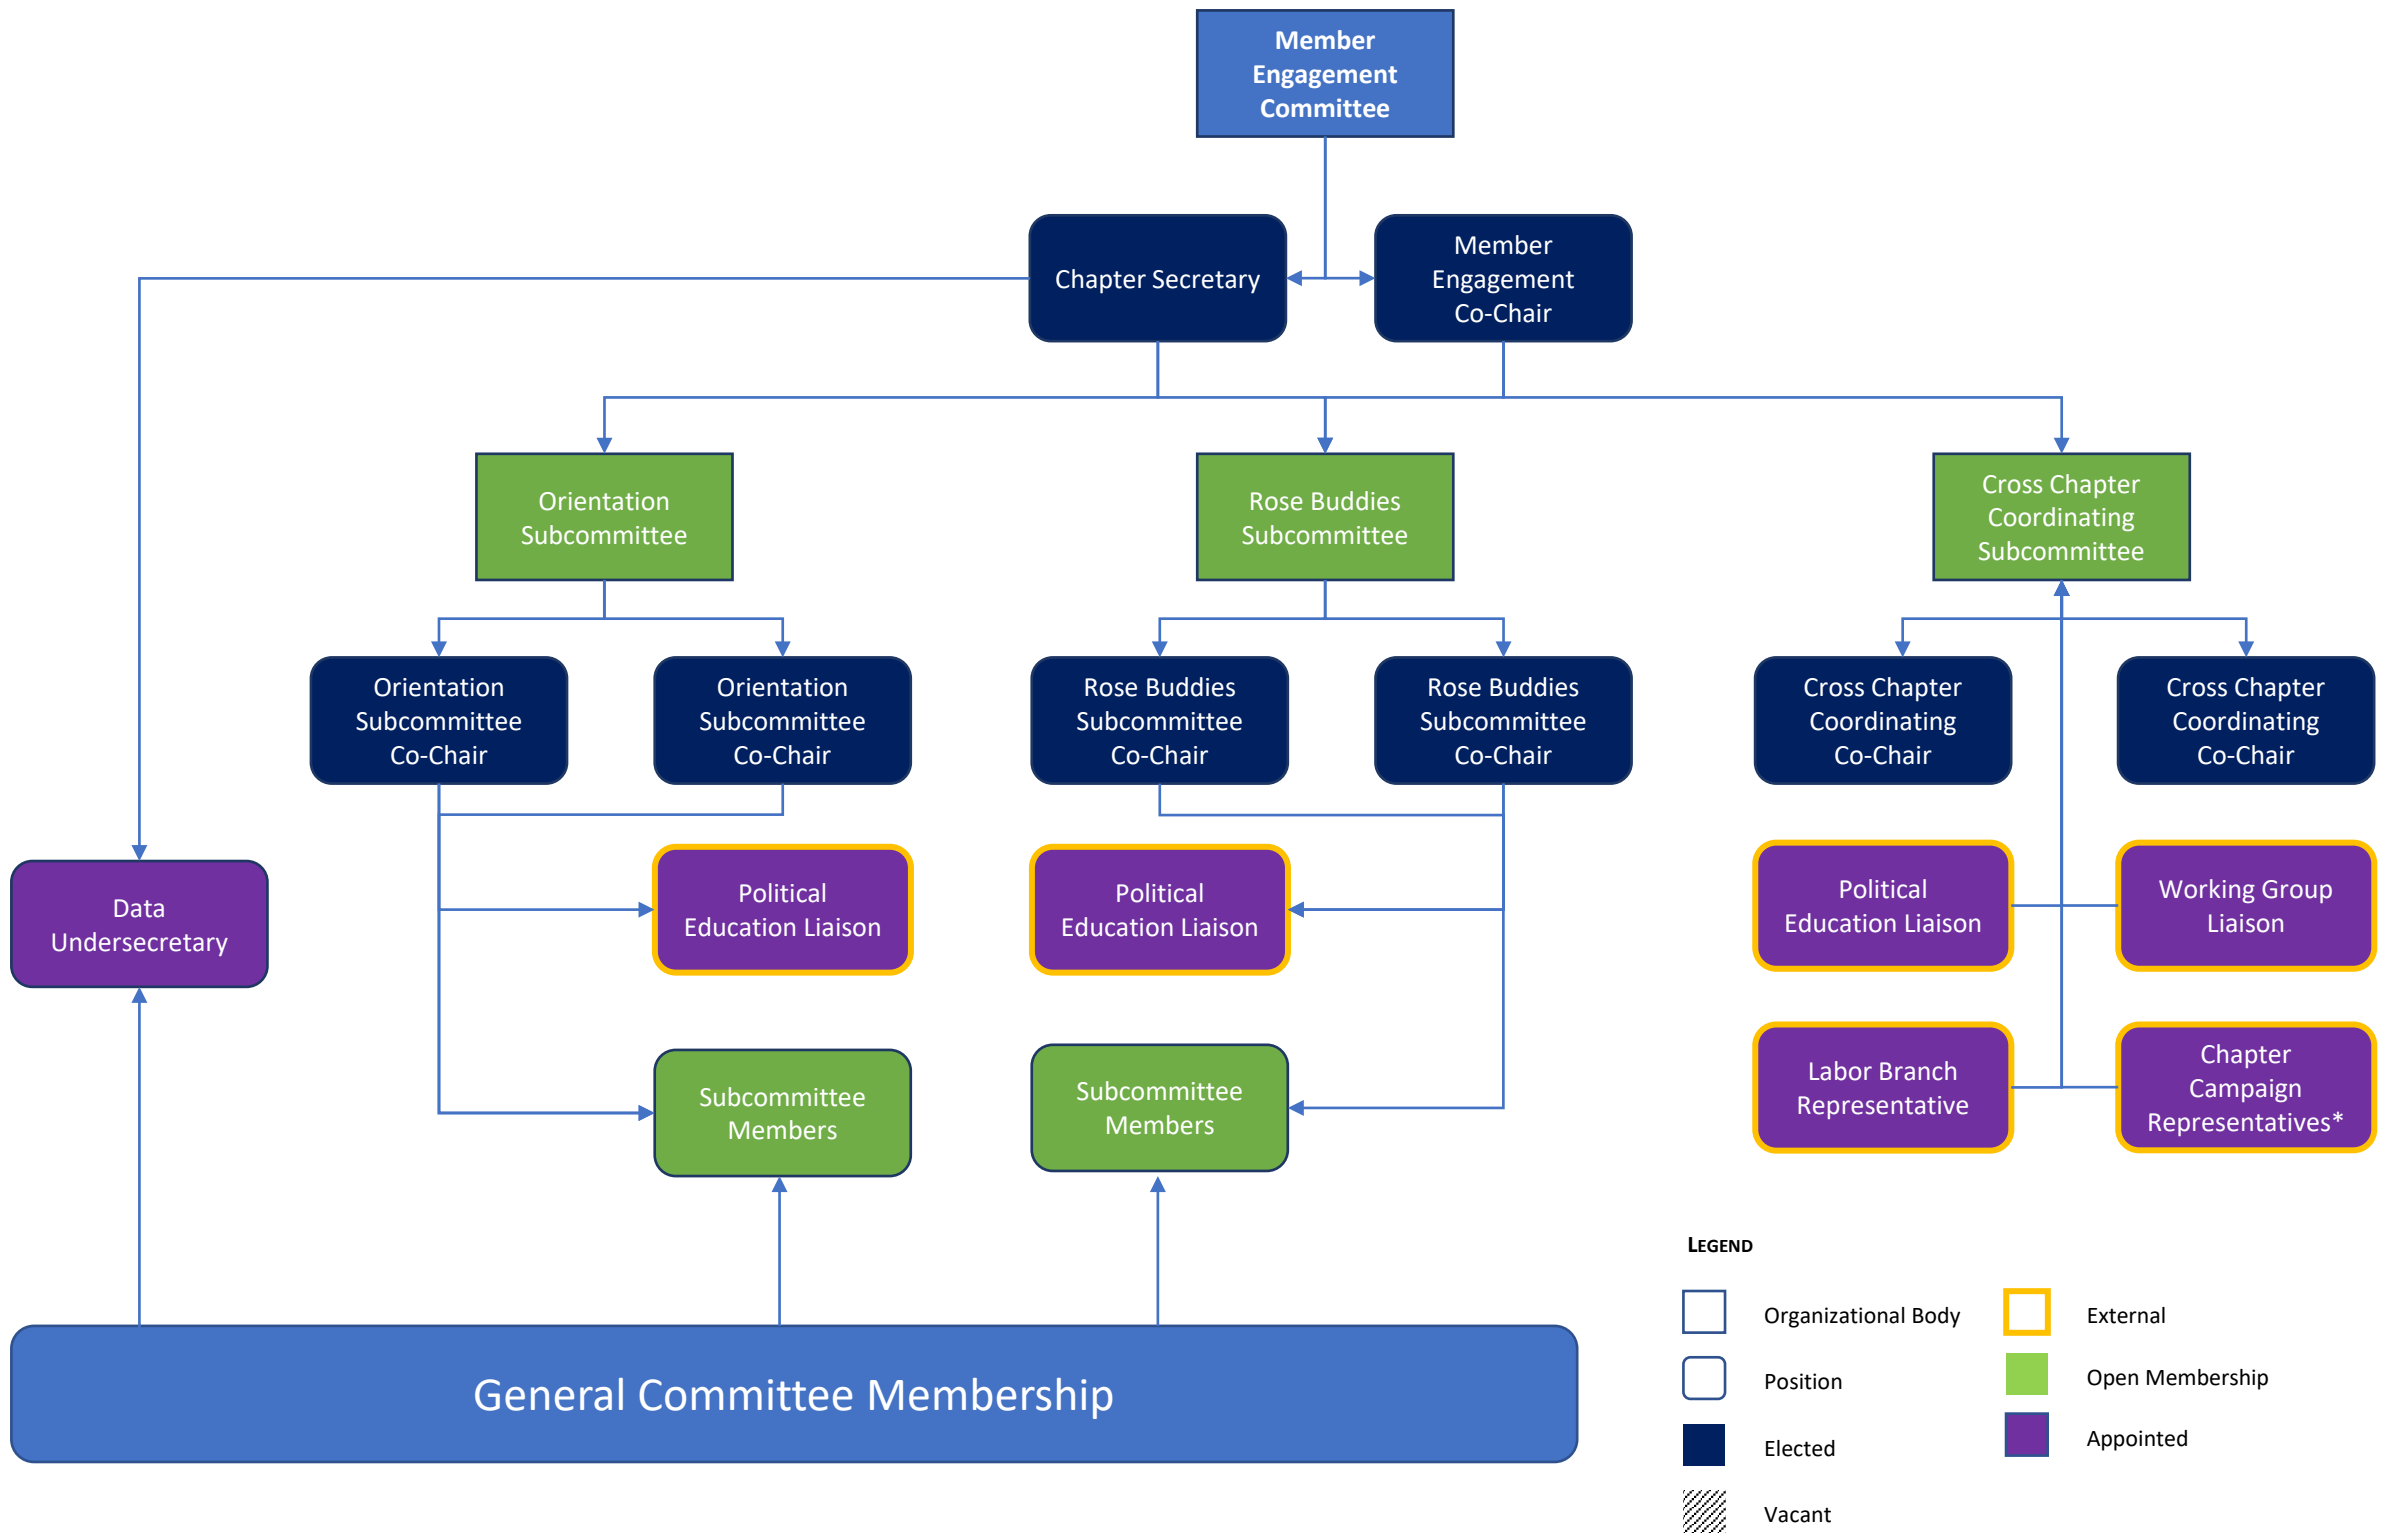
Member Engagement Committee

Chapter Secretary

Member Engagement Co-Chair

Orientation Subcommittee

Rose Buddies Subcommittee

Cross Chapter Coordinating Subcommittee

Orientation Subcommittee Co-Chair

Orientation Subcommittee Co-Chair

Rose Buddies Subcommittee Co-Chair

Rose Buddies Subcommittee Co-Chair

Cross Chapter Coordinating Co-Chair

Cross Chapter Coordinating Co-Chair

Data Undersecretary

Political Education Liaison

Political Education Liaison

Political Education Liaison

Working Group Liaison

Subcommittee Members

Subcommittee Members

Labor Branch Representative

Chapter Campaign Representatives*

General Committee Membership

LEGEND

Organizational Body

External

Position

Open Membership

Elected

Appointed

Vacant